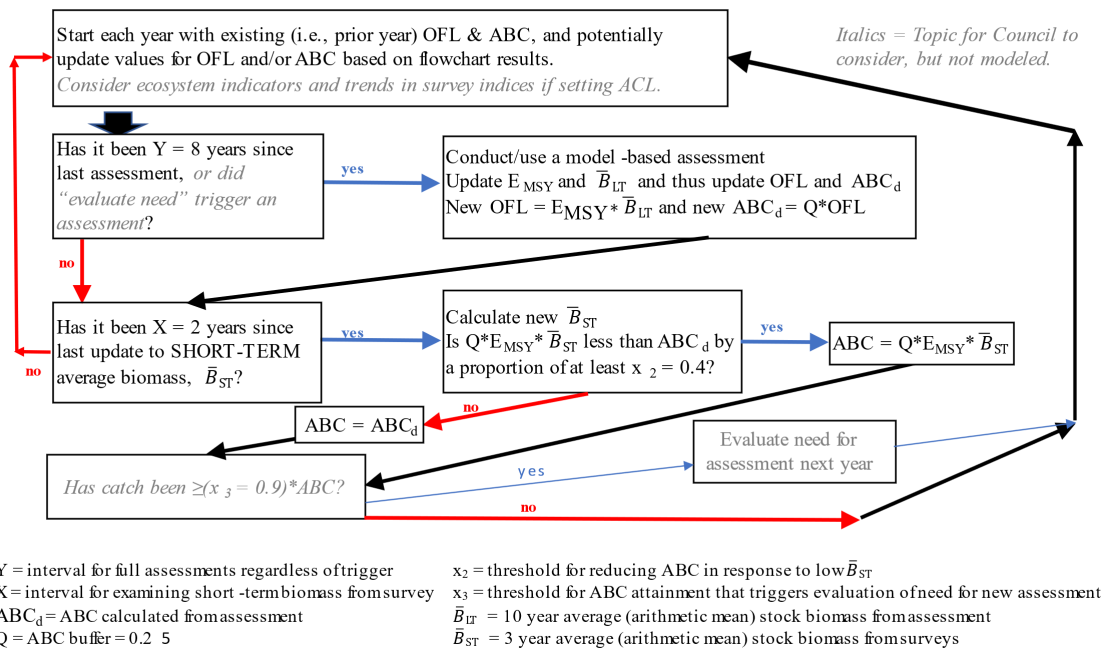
Start each year with existing (i.e., prior year) OFL & ABC, and potentially update values for OFL and/or ABC based on flowchart results.
Consider ecosystem indicators and trends in survey indices if setting ACL.

Italics = Topic for Council to consider, but not modeled.

Has it been Y = 8 years since last assessment, or did "evaluate need" trigger an assessment?

yes

Conduct/use a model -based assessment
Update $E_{MSY}$ and $\bar{B}_{LT}$ and thus update OFL and $ABC_d$
New OFL = $E_{MSY} * \bar{B}_{LT}$ and new $ABC_d = Q*OFL$

no

Has it been X = 2 years since last update to SHORT-TERM average biomass, $\bar{B}_{ST}$?

no

yes

Calculate new $\bar{B}_{ST}$
Is $Q*E_{MSY}*\bar{B}_{ST}$ less than $ABC_d$ by a proportion of at least $x_2 = 0.4$?

yes

$ABC = Q*E_{MSY}*\bar{B}_{ST}$

no

$ABC = ABC_d$

Evaluate need for assessment next year

yes

Has catch been $\geq(x_3 = 0.9)*ABC$?

no

Y = interval for full assessments regardless of trigger
X = interval for examining short -term biomass from survey
$ABC_d$ = ABC calculated from assessment
Q = ABC buffer = 0.2 5

$x_2$ = threshold for reducing ABC in response to low $\bar{B}_{ST}$
$x_3$ = threshold for ABC attainment that triggers evaluation of need for new assessment
$\bar{B}_{LT}$ = 10 year average (arithmetic mean) stock biomass from assessment
$\bar{B}_{ST}$ = 3 year average (arithmetic mean) stock biomass from surveys